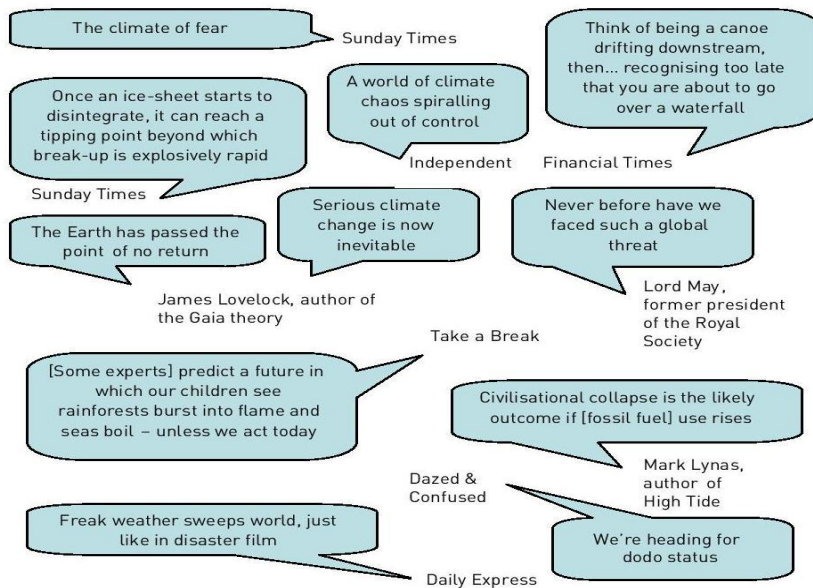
The climate of fear

Sunday Times

Think of being a canoe drifting downstream, then... recognising too late that you are about to go over a waterfall

Financial Times

A world of climate chaos spiralling out of control

Independent

Once an ice-sheet starts to disintegrate, it can reach a tipping point beyond which break-up is explosively rapid

Sunday Times

The Earth has passed the point of no return

James Lovelock, author of the Gaia theory

Serious climate change is now inevitable

Take a Break

Never before have we faced such a global threat

Lord May, former president of the Royal Society

[Some experts] predict a future in which our children see rainforests burst into flame and seas boil – unless we act today

Civilisational collapse is the likely outcome if [fossil fuel] use rises

Mark Lynas, author of High Tide

Dazed & Confused

We're heading for dodo status

Freak weather sweeps world, just like in disaster film

Daily Express